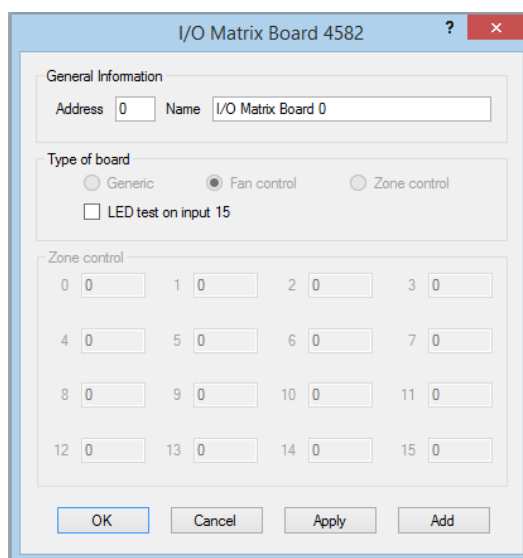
I/O Matrix Board 4582

?

×

General Information

Address 0 Name I/O Matrix Board 0

Type of board

Generic Fan control Zone control

LED test on input 15

Zone control

0 0
1 0
2 0
3 0
4 0
5 0
6 0
7 0
8 0
9 0
10 0
11 0
12 0
13 0
14 0
15 0

OK Cancel Apply Add